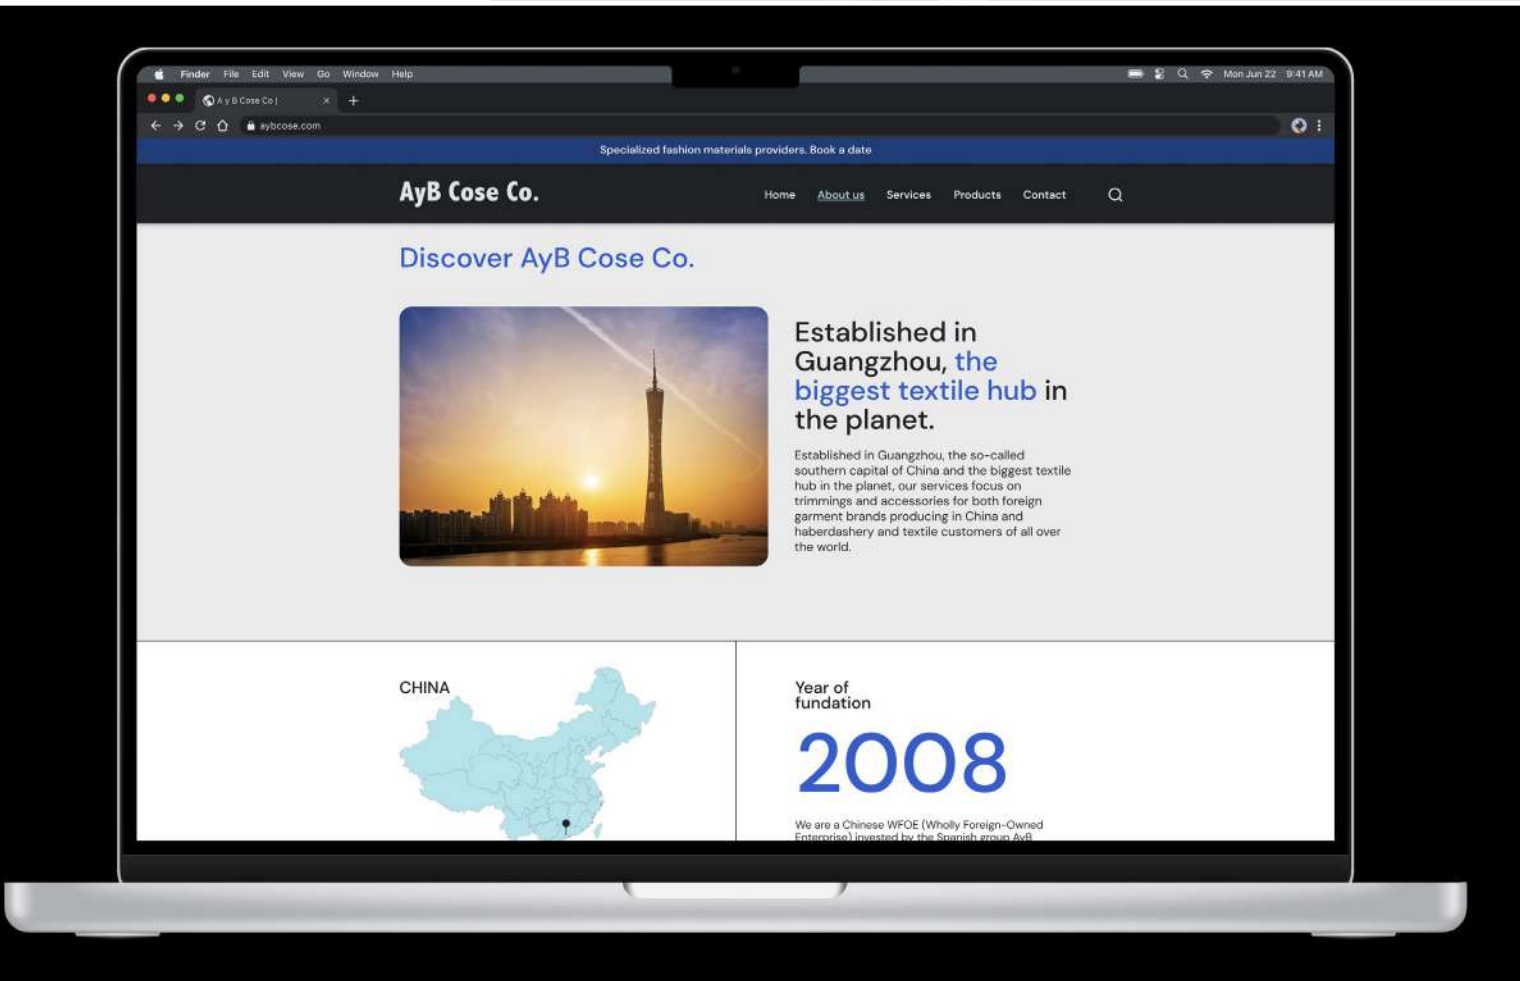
Finder File Edit View Go Window Help

Mon Jun 22 9:41 AM

A y B Cose Co |

aybcose.com

Specialized fashion materials providers. Book a date

AyB Cose Co.

Home About us Services Products Contact

Discover AyB Cose Co.

Established in Guangzhou, the biggest textile hub in the planet.

Established in Guangzhou, the so-called southern capital of China and the biggest textile hub in the planet, our services focus on trimmings and accessories for both foreign garment brands producing in China and haberdashery and textile customers of all over the world.

CHINA

Year of fundation

2008

We are a Chinese WFOE (Wholly Foreign-Owned Enterprise) invested by the Spanish group AyB